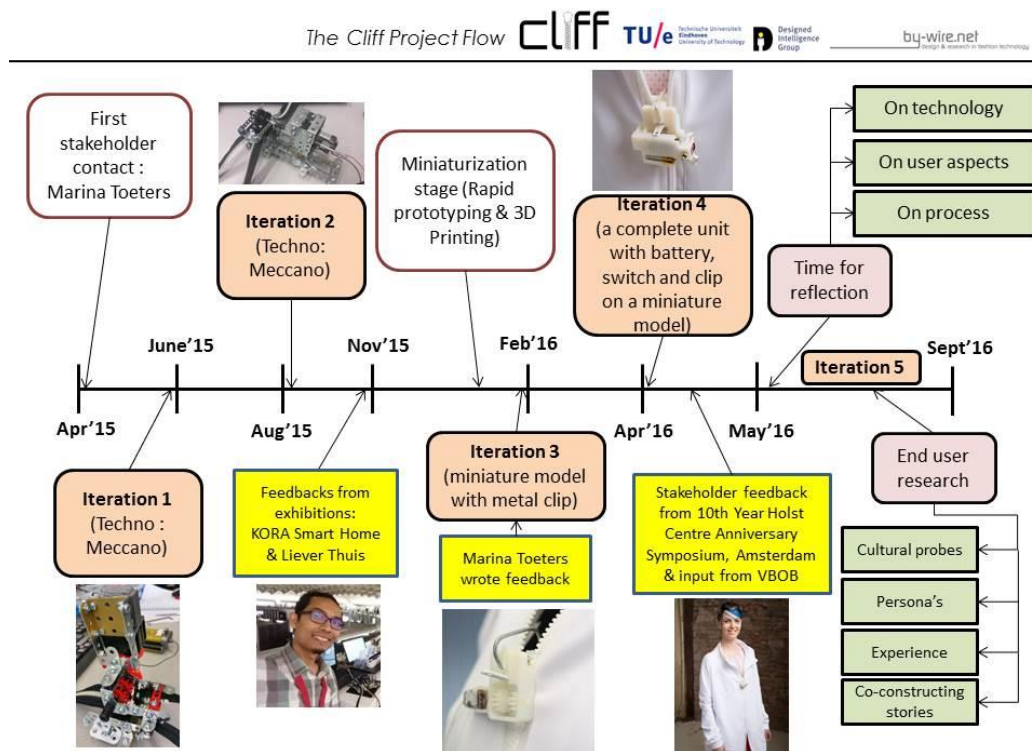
The Cliff Project Flow CLIFF TU/e Technische Universiteit Eindhoven University of Technology Designed Intelligence Group by-wire.net design & research in fashion technology

First stakeholder contact : Marina Toeters

Iteration 2 (Techno: Meccano)

Miniaturization stage (Rapid prototyping & 3D Printing)

Iteration 4 (a complete unit with battery, switch and clip on a miniature model)

On technology

On user aspects

On process

Time for reflection

June'15

Nov'15

Feb'16

Sept'16

Iteration 5

Apr'15

Aug'15

Apr'16

May'16

Iteration 1 (Techno : Meccano)

Feedbacks from exhibitions: KORA Smart Home & Liever Thuis

Iteration 3 (miniature model with metal clip)

Marina Toeters wrote feedback

Stakeholder feedback from 10th Year Holst Centre Anniversary Symposium, Amsterdam & input from VBOB

End user research

Cultural probes

Persona's

Experience

Co-constructing stories